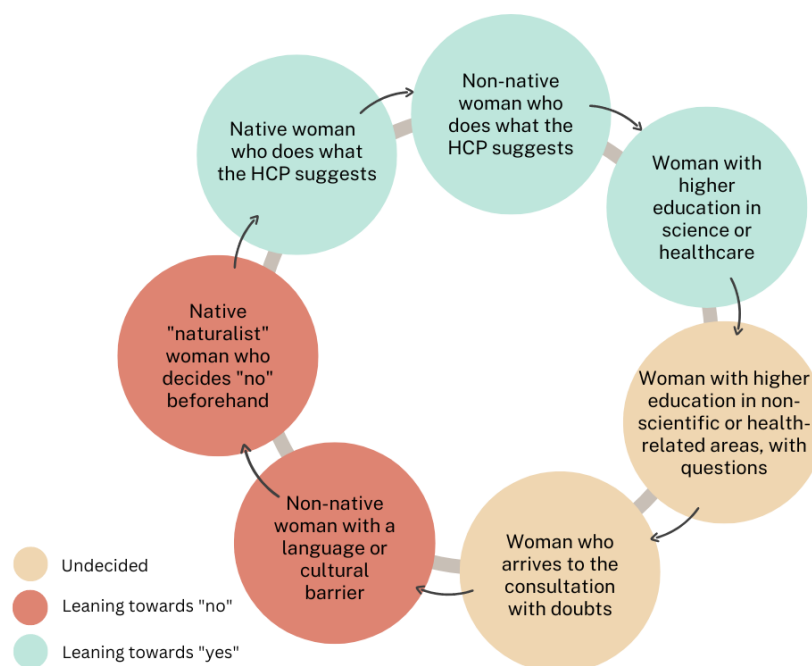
Native woman who does what the HCP suggests

Non-native woman who does what the HCP suggests

Woman with higher education in science or healthcare

Woman with higher education in non-scientific or health-related areas, with questions

Woman who arrives to the consultation with doubts

Non-native woman with a language or cultural barrier

Native "naturalist" woman who decides "no" beforehand

Undecided

Leaning towards "no"

Leaning towards "yes"